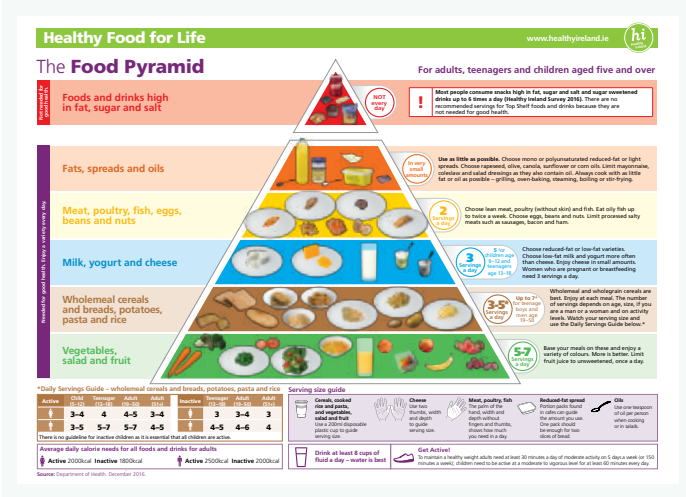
Healthy Food for Life

www.healthyireland.ie

hi healthy ireland

The Food Pyramid

For adults, teenagers and children aged five and over

Not needed for good health

Foods and drinks high in fat, sugar and salt

NOT every day

!

Most people consume snacks high in fat, sugar and salt and sugar sweetened drinks up to 6 times a day (Healthy Ireland Survey 2016). There are no recommended servings for Top Shelf foods and drinks because they are not needed for good health.

Needed for good health. Enjoy a variety every day

Fats, spreads and oils

In very small amounts

Use as little as possible. Choose mono or polyunsaturated reduced-fat or light spreads. Choose rapeseed, olive, canola, sunflower or corn oils. Limit mayonnaise, coleslaw and salad dressings as they also contain oil. Always cook with as little fat or oil as possible – grilling, oven-baking, steaming, boiling or stir-frying.

Meat, poultry, fish, eggs, beans and nuts

2 Servings a day

Choose lean meat, poultry (without skin) and fish. Eat oily fish up to twice a week. Choose eggs, beans and nuts. Limit processed salty meats such as sausages, bacon and ham.

Milk, yogurt and cheese

3 Servings a day

5 for children age 9–12 and teenagers age 13–18

Choose reduced-fat or low-fat varieties. Choose low-fat milk and yogurt more often than cheese. Enjoy cheese in small amounts. Women who are pregnant or breastfeeding need 3 servings a day.

Wholemeal cereals and breads, potatoes, pasta and rice

3–5* Servings a day

Up to 7* for teenage boys and men age 19–50

Wholemeal and wholegrain cereals are best. Enjoy at each meal. The number of servings depends on age, size, if you are a man or a woman and on activity levels. Watch your serving size and use the Daily Servings Guide below.*

Vegetables, salad and fruit

5–7 Servings a day

Base your meals on these and enjoy a variety of colours. More is better. Limit fruit juice to unsweetened, once a day.

*Daily Servings Guide – wholemeal cereals and breads, potatoes, pasta and rice

| Active | Child (5–12) | Teenager (13–18) | Adult (19–50) | Adult (51+) | Inactive | Teenager (13–18) | Adult (19–50) | Adult (51+) |
|---|---|---|---|---|---|---|---|---|
| ♀ | 3–4 | 4 | 4–5 | 3–4 | ♀ | 3 | 3–4 | 3 |
| ♂ | 3–5 | 5–7 | 5–7 | 4–5 | ♂ | 4–5 | 4–6 | 4 |

There is no guideline for inactive children as it is essential that all children are active.

Average daily calorie needs for all foods and drinks for adults

Active 2500kcal Inactive 1800kcal Active 2500kcal Inactive 2000kcal

Serving size guide

Cereals, cooked rice and pasta, and vegetables, salad and fruit
Use a 200ml disposable plastic cup to guide serving size.

Cheese
Use two thumbs, width and depth to guide serving size.

Meat, poultry, fish
The palm of the hand, width and depth without fingers and thumbs, shows how much you need in a day.

Reduced-fat spread
Portion packs found in cafes can guide the amount you use. One pack should be enough for two slices of bread.

Oils
Use one teaspoon of oil per person when cooking or in salads.

Drink at least 8 cups of fluid a day – water is best

Get Active!
To maintain a healthy weight adults need at least 30 minutes a day of moderate activity on 5 days a week (or 150 minutes a week); children need to be active at a moderate to vigorous level for at least 60 minutes every day.

Source: Department of Health. December 2016.